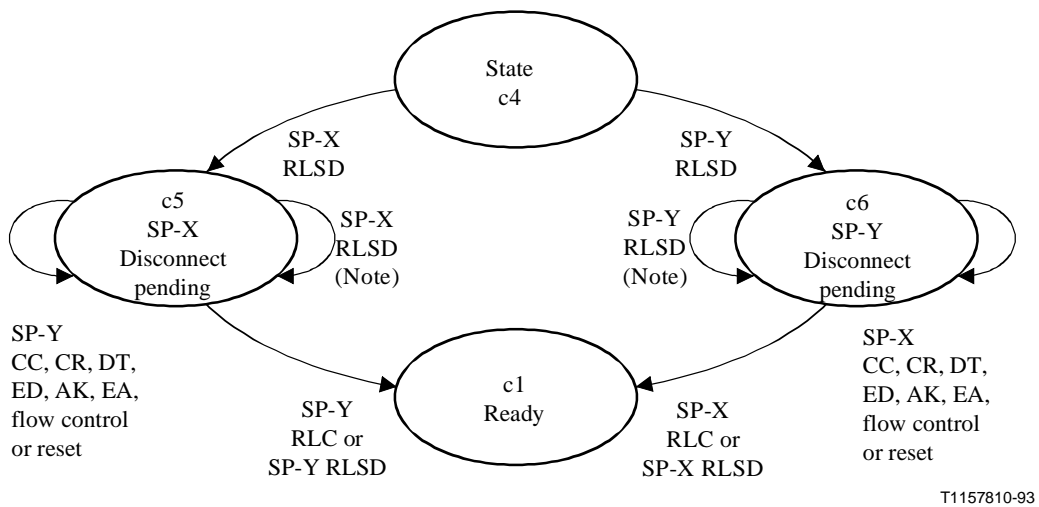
State
c4

SP-X
RLSD

SP-Y
RLSD

c5
SP-X
Disconnect
pending

SP-X
RLSD
(Note)

SP-Y
RLSD
(Note)

c6
SP-Y
Disconnect
pending

SP-Y
CC, CR, DT,
ED, AK, EA,
flow control
or reset

c1
Ready

SP-X
CC, CR, DT,
ED, AK, EA,
flow control
or reset

SP-Y
RLC or
SP-Y RLSD

SP-X
RLC or
SP-X RLSD

T1157810-93